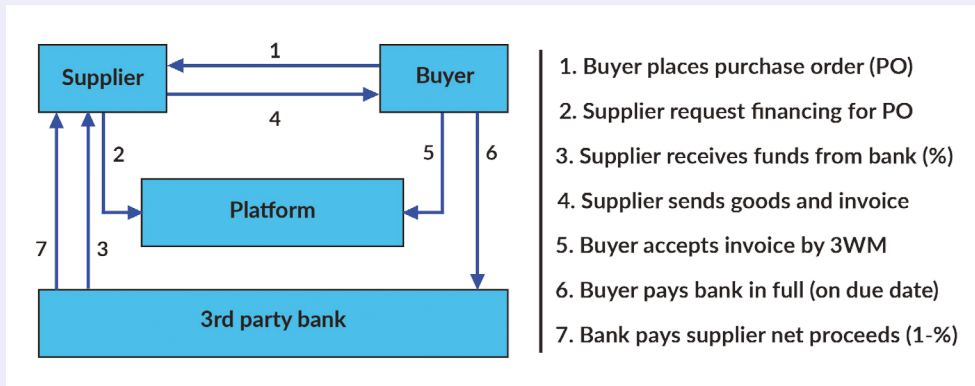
Supplier

Buyer

1

4

2

5

6

Platform

7

3

3rd party bank

1. Buyer places purchase order (PO)

2. Supplier request financing for PO

3. Supplier receives funds from bank (%)

4. Supplier sends goods and invoice

5. Buyer accepts invoice by 3WM

6. Buyer pays bank in full (on due date)

7. Bank pays supplier net proceeds (1-%)